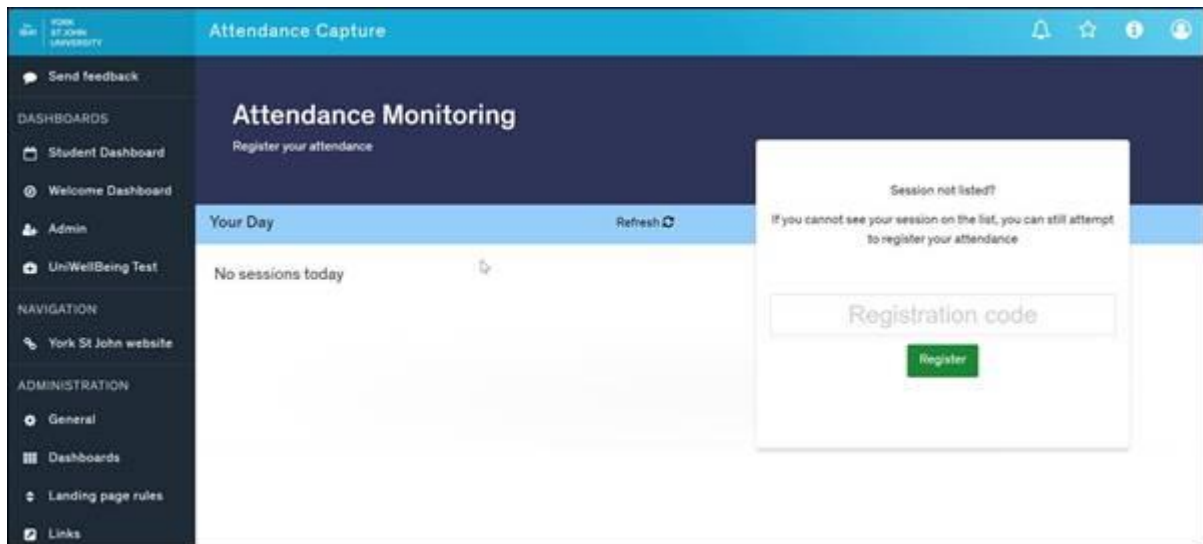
YORK ST JOHN UNIVERSITY

Attendance Capture

Send feedback

DASHBOARDS

Student Dashboard

Welcome Dashboard

Admin

UniWellBeing Test

NAVIGATION

York St John website

ADMINISTRATION

General

Dashboards

Landing page rules

Links

Attendance Monitoring

Register your attendance

Your Day

Refresh

No sessions today

Session not listed?

If you cannot see your session on the list, you can still attempt to register your attendance

Registration code

Register